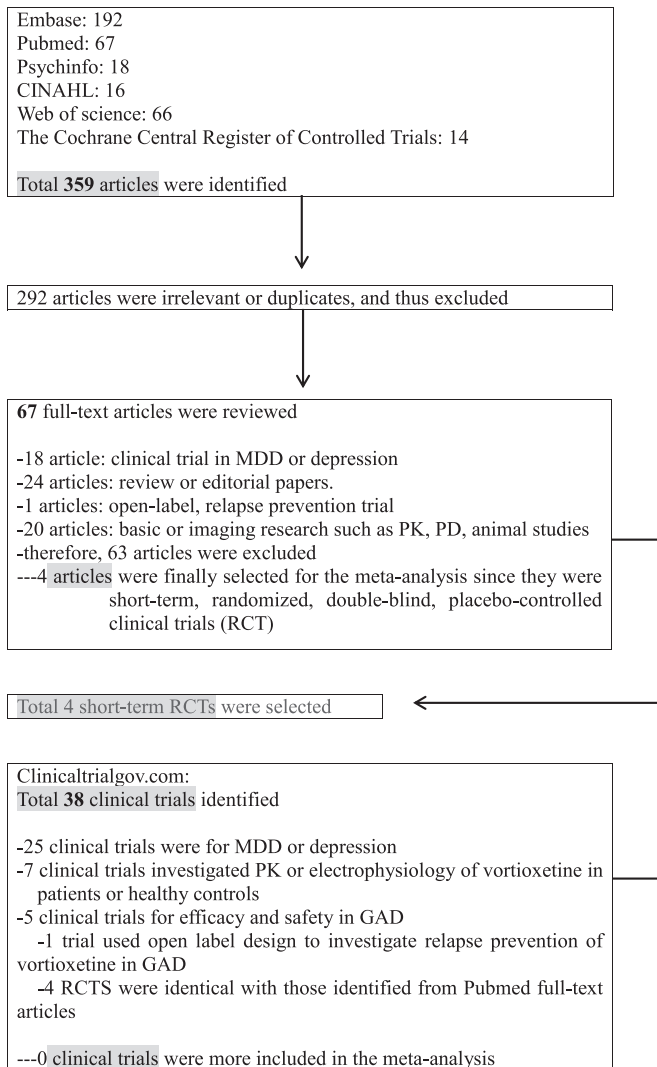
Embase: 192
Pubmed: 67
Psychinfo: 18
CINAHL: 16
Web of science: 66
The Cochrane Central Register of Controlled Trials: 14

Total **359** articles were identified

292 articles were irrelevant or duplicates, and thus excluded

**67** full-text articles were reviewed

-18 article: clinical trial in MDD or depression
-24 articles: review or editorial papers.
-1 articles: open-label, relapse prevention trial
-20 articles: basic or imaging research such as PK, PD, animal studies
-therefore, 63 articles were excluded
---4 articles were finally selected for the meta-analysis since they were short-term, randomized, double-blind, placebo-controlled clinical trials (RCT)

Total 4 short-term RCTs were selected

Clinicaltrialgov.com:
Total **38** clinical trials identified

-25 clinical trials were for MDD or depression
-7 clinical trials investigated PK or electrophysiology of vortioxetine in patients or healthy controls
-5 clinical trials for efficacy and safety in GAD
-1 trial used open label design to investigate relapse prevention of vortioxetine in GAD
-4 RCTS were identical with those identified from Pubmed full-text articles

---0 clinical trials were more included in the meta-analysis